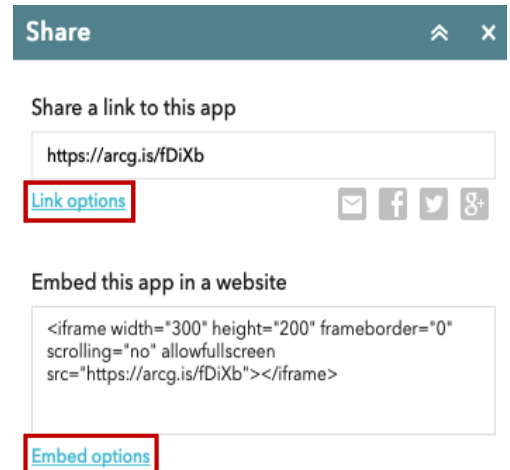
Share

Share a link to this app

https://arcg.is/fDiXb

Link options

Embed this app in a website

<iframe width="300" height="200" frameborder="0" scrolling="no" allowfullscreen src="https://arcg.is/fDiXb"></iframe>

Embed options